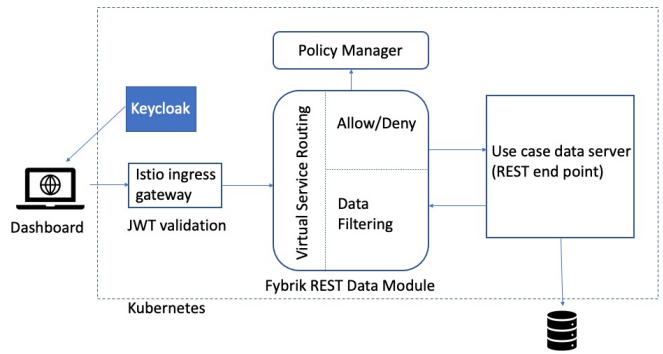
Policy Manager

Keycloak

Virtual Service Routing

Allow/Deny

Data Filtering

Use case data server (REST end point)

Istio ingress gateway

JWT validation

Dashboard

Fybrik REST Data Module

Kubernetes